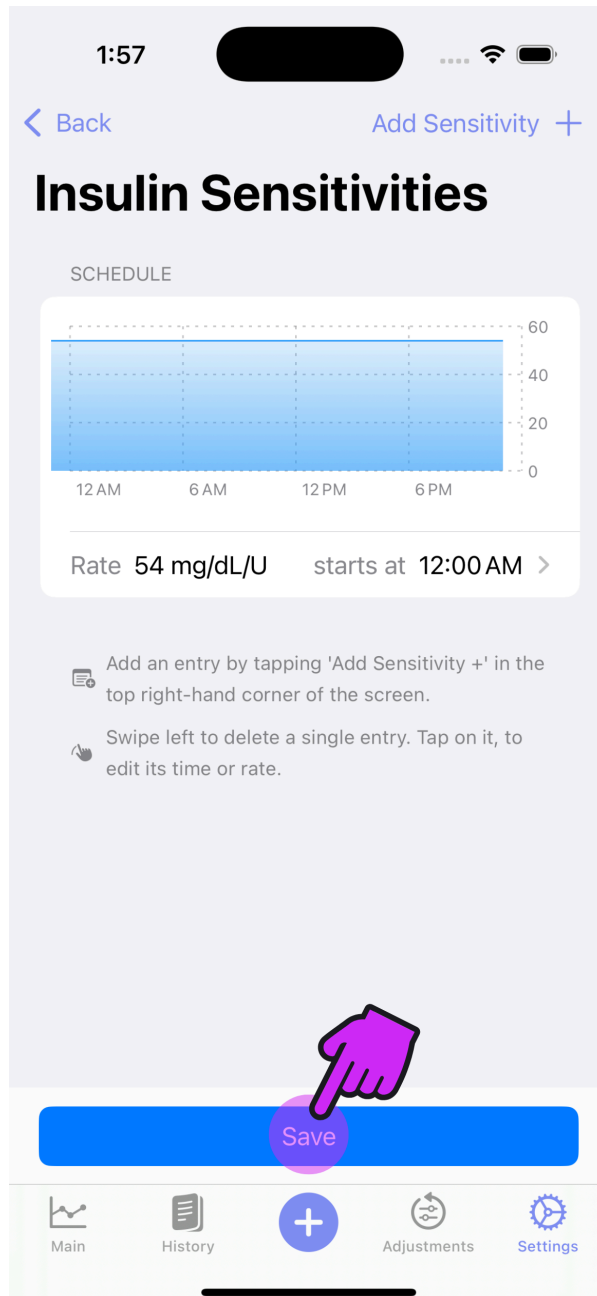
1:57

Back

Add Sensitivity +

Insulin Sensitivities

SCHEDULE

60
40
20
0

12 AM
6 AM
12 PM
6 PM

Rate 54 mg/dL/U starts at 12:00 AM

Add an entry by tapping 'Add Sensitivity +' in the top right-hand corner of the screen.

Swipe left to delete a single entry. Tap on it, to edit its time or rate.

Save

Main
History
Adjustments
Settings